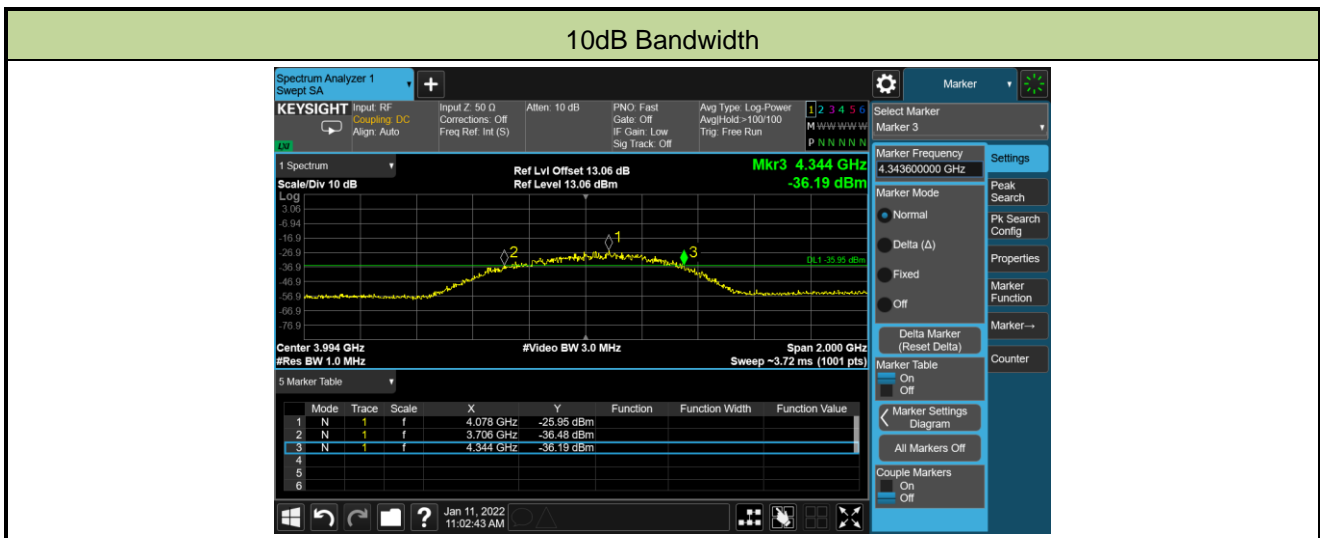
10dB Bandwidth

Spectrum Analyzer 1
Swept SA

Marker

KEYSIGHT

Input: RF
Coupling: DC
Align: Auto

Input Z: 50 Ω
Corrections: Off
Freq Ref: Int (S)

Atten: 10 dB

PNO: Fast
Gate: Off
IF Gain: Low
Sig Track: Off

Avg Type: Log-Power
Avg|Hold:>100/100
Trig: Free Run

1 2 3 4 5 6
M WWWWW
P N N N N N

LXI

Select Marker
Marker 3

1 Spectrum

Ref Lvl Offset 13.06 dB
Ref Level 13.06 dBm

Mkr3 4.344 GHz
-36.19 dBm

Scale/Div 10 dB
Log

3.06
-6.94
-16.9
-26.9
-36.9
-46.9
-56.9
-66.9
-76.9

2
1
3

DL1 -35.95 dBm

Center 3.994 GHz
#Res BW 1.0 MHz

#Video BW 3.0 MHz

Span 2.000 GHz
Sweep ~3.72 ms (1001 pts)

Marker Frequency
4.343600000 GHz

Marker Mode
Normal
Delta (Δ)
Fixed
Off

Delta Marker
(Reset Delta)

Marker Table
On
Off

Marker Settings
Diagram

All Markers Off

Couple Markers
On
Off

Settings
Peak Search
Pk Search Config
Properties
Marker Function
Marker→
Counter

5 Marker Table

| | Mode | Trace | Scale | X | Y | Function | Function Width | Function Value |
|---|---|---|---|---|---|---|---|---|
| 1 | N | 1 | f | 4.078 GHz | -25.95 dBm | | | |
| 2 | N | 1 | f | 3.706 GHz | -36.48 dBm | | | |
| 3 | N | 1 | f | 4.344 GHz | -36.19 dBm | | | |
| 4 | | | | | | | | |
| 5 | | | | | | | | |
| 6 | | | | | | | | |

Jan 11, 2022
11:02:43 AM